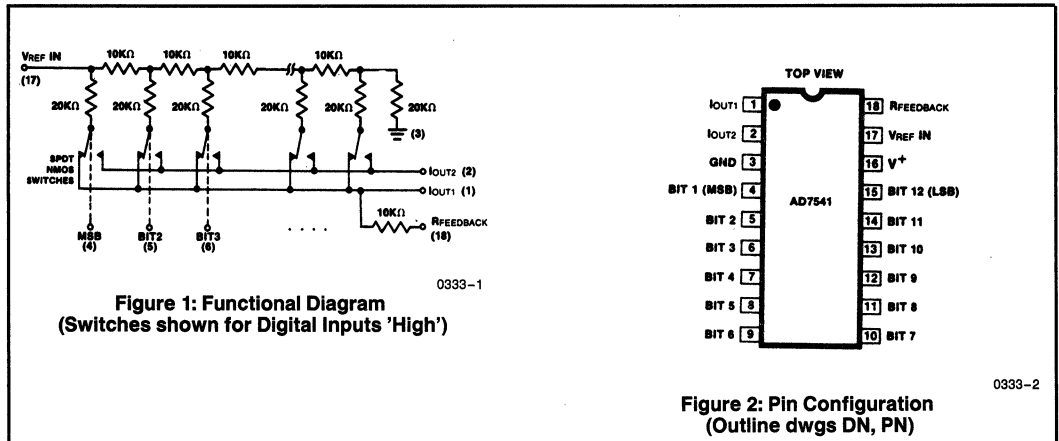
VREF IN
(17)
10KΩ 10KΩ 10KΩ 10KΩ
20KΩ 20KΩ 20KΩ 20KΩ 20KΩ 20KΩ
(3)
SPDT NMOS SWITCHES
IOUT2 (2)
IOUT1 (1)
10KΩ
RFEEDBACK (18)
MSB (4)
BIT2 (5)
BIT3 (6)
. . . .
0333–1

Figure 1: Functional Diagram (Switches shown for Digital Inputs 'High')

TOP VIEW

| | | | |
|---|---|---|---|
| IOUT1 | 1 | 18 | RFEEDBACK |
| IOUT2 | 2 | 17 | VREF IN |
| GND | 3 | 16 | V$^+$ |
| BIT 1 (MSB) | 4 | 15 | BIT 12 (LSB) |
| BIT 2 | 5 | 14 | BIT 11 |
| BIT 3 | 6 | 13 | BIT 10 |
| BIT 4 | 7 | 12 | BIT 9 |
| BIT 5 | 8 | 11 | BIT 8 |
| BIT 6 | 9 | 10 | BIT 7 |

AD7541

0333–2

Figure 2: Pin Configuration (Outline dwgs DN, PN)